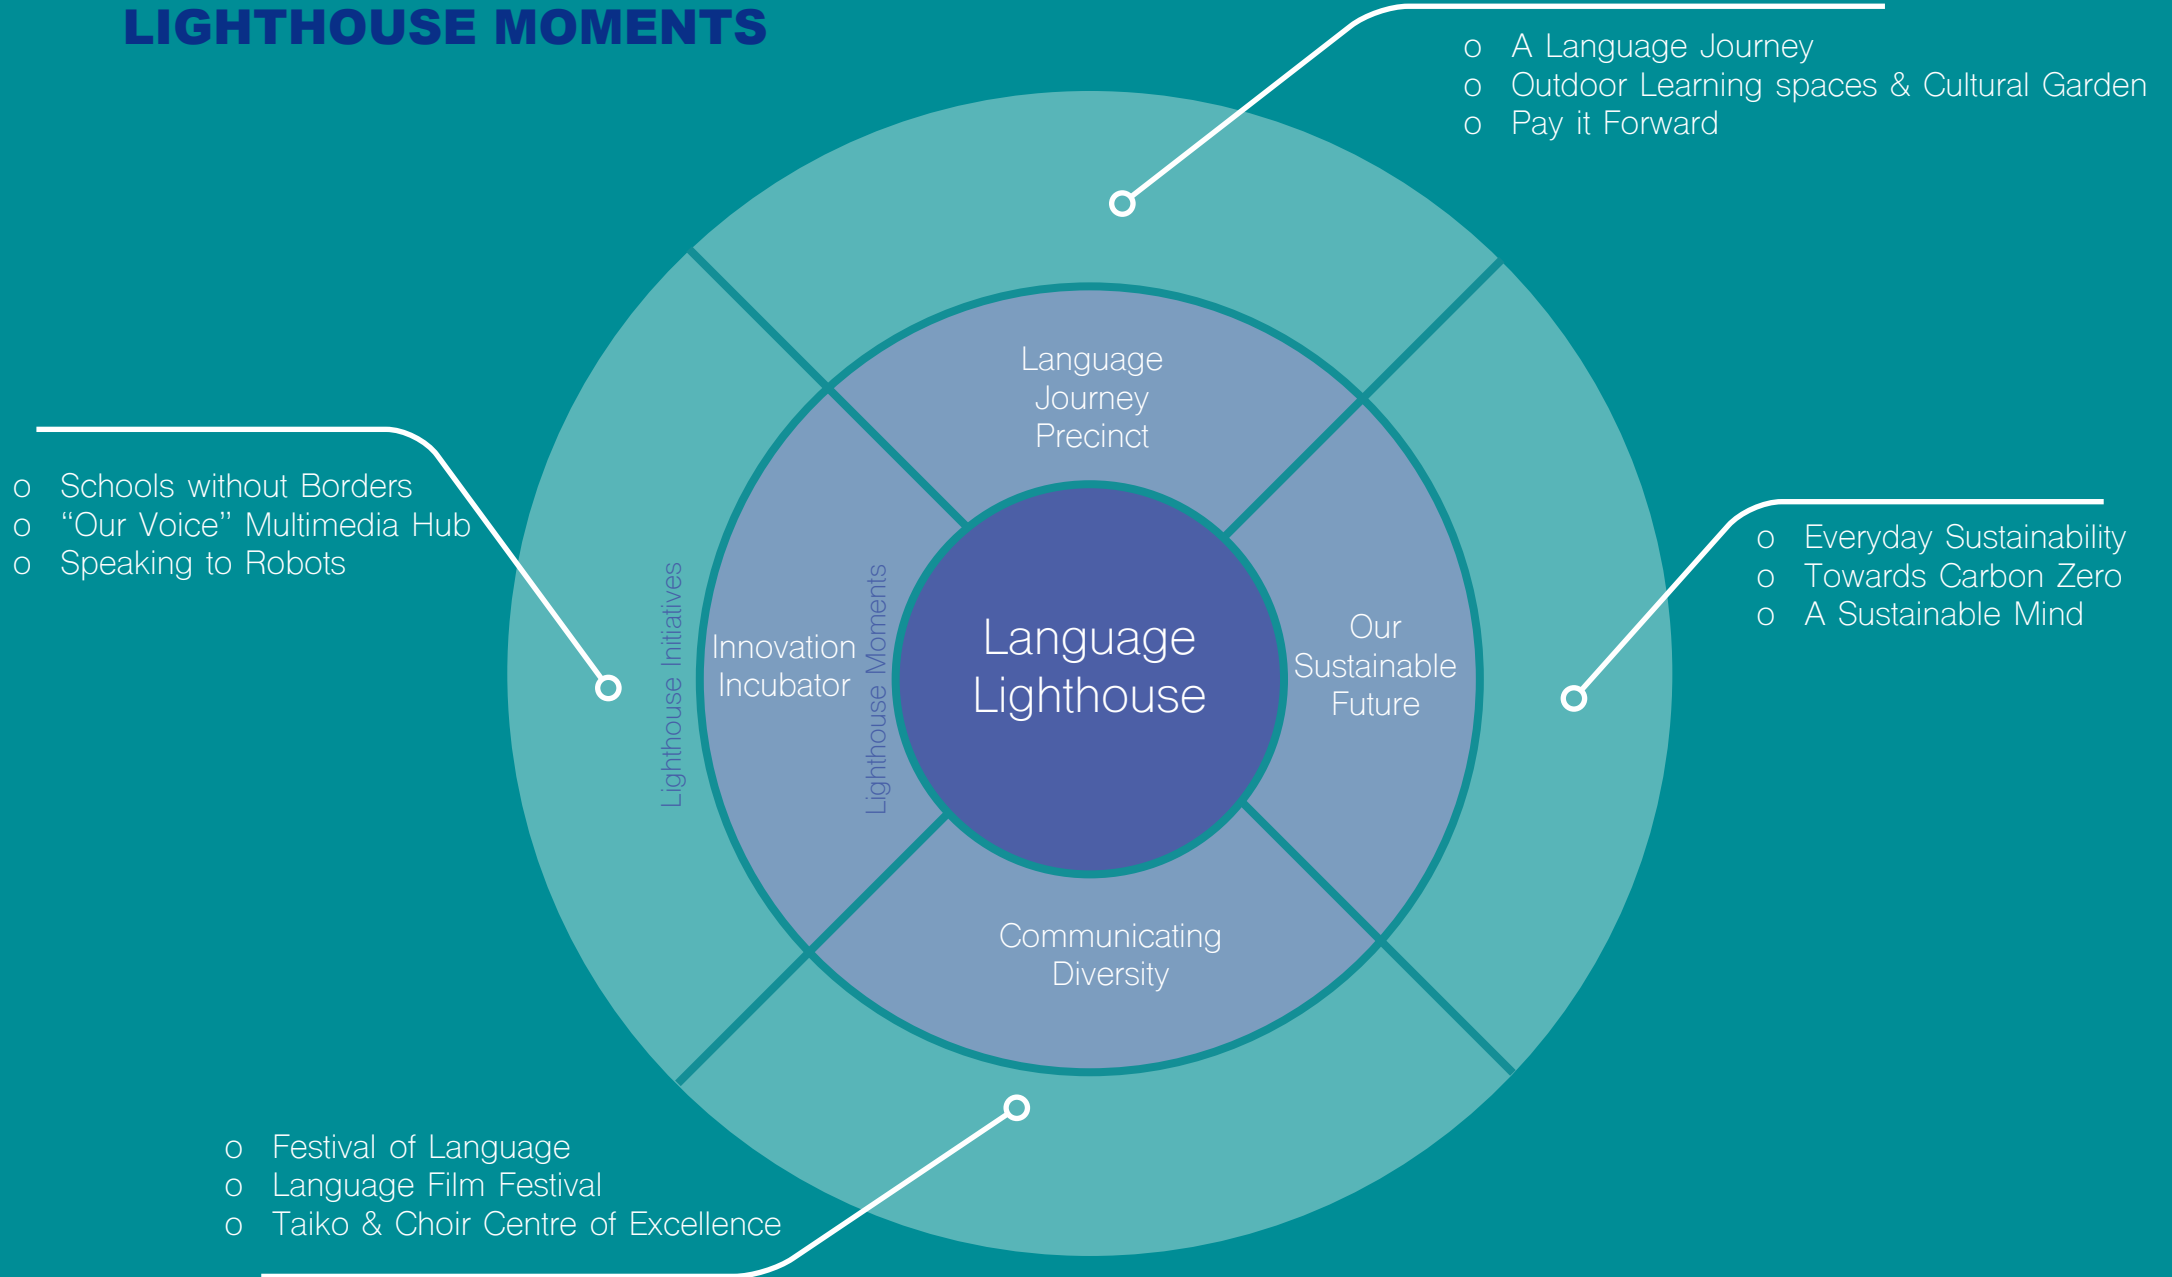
LIGHTHOUSE MOMENTS

o A Language Journey
o Outdoor Learning spaces & Cultural Garden
o Pay it Forward

o Schools without Borders
o "Our Voice" Multimedia Hub
o Speaking to Robots

Language Journey Precinct

Lighthouse Initiatives

Innovation Incubator

Lighthouse Moments

Language Lighthouse

Our Sustainable Future

o Everyday Sustainability
o Towards Carbon Zero
o A Sustainable Mind

Communicating Diversity

o Festival of Language
o Language Film Festival
o Taiko & Choir Centre of Excellence